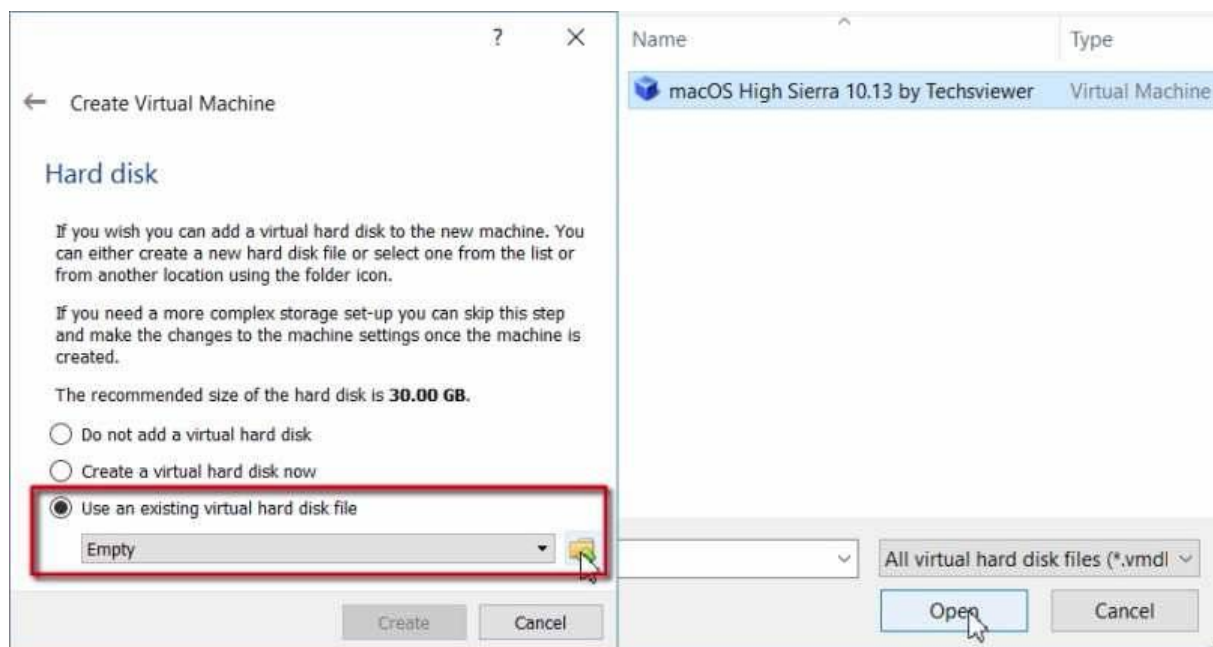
?
×

Create Virtual Machine

Hard disk

If you wish you can add a virtual hard disk to the new machine. You can either create a new hard disk file or select one from the list or from another location using the folder icon.

If you need a more complex storage set-up you can skip this step and make the changes to the machine settings once the machine is created.

The recommended size of the hard disk is **30.00 GB**.

Do not add a virtual hard disk

Create a virtual hard disk now

Use an existing virtual hard disk file

Empty

Create
Cancel

Name
Type

macOS High Sierra 10.13 by Techsviewer
Virtual Machine

All virtual hard disk files (*.vmdl

Open
Cancel